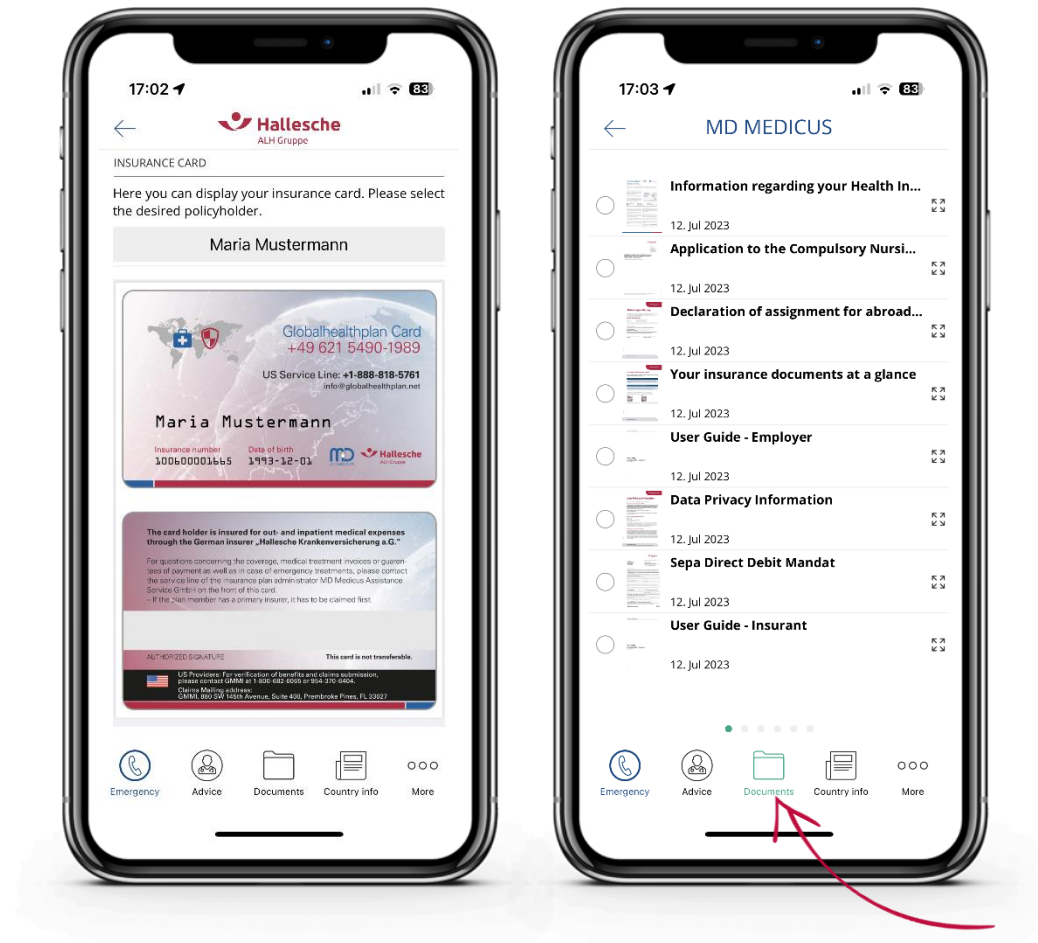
17:02 83

Hallesche
ALH Gruppe

INSURANCE CARD

Here you can display your insurance card. Please select the desired policyholder.

Maria Mustermann

Globalhealthplan Card
+49 621 5490-1989
US Service Line: +1-888-818-5761
info@globalhealthplan.net

Maria Mustermann

Insurance number
100600001665
Date of birth
1993-12-01

MD
Hallesche
ALH Gruppe

The card holder is insured for out- and inpatient medical expenses through the German insurer „Hallesche Krankenversicherung a.G."

For questions concerning the coverage, medical treatment invoices or guarantees of payment as well as in case of emergency treatments, please contact the service line of the insurance plan administrator MD Medicus Assistance Service GmbH on the front of this card.
– If the plan member has a primary insurer, it has to be claimed first.

AUTHORIZED SIGNATURE
This card is not transferable.

US Providers: For verification of benefits and claims submission, please contact GMMI at 1-800-682-6065 or 954-370-6404.
Claims Mailing address:
GMMI, 880 SW 145th Avenue, Suite 400, Pembroke Pines, FL 33027

Emergency
Advice
Documents
Country info
More

17:03 83

MD MEDICUS

Information regarding your Health In...
12. Jul 2023
Application to the Compulsory Nursi...
12. Jul 2023
Declaration of assignment for abroad...
12. Jul 2023
Your insurance documents at a glance
12. Jul 2023
User Guide - Employer
12. Jul 2023
Data Privacy Information
12. Jul 2023
Sepa Direct Debit Mandat
12. Jul 2023
User Guide - Insurant
12. Jul 2023

Emergency
Advice
Documents
Country info
More